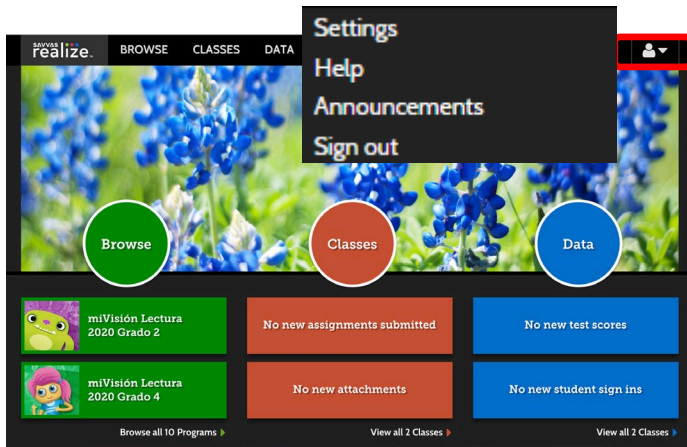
SAVVAS realize.
BROWSE
CLASSES
DATA

Settings
Help
Announcements
Sign out

Browse
Classes
Data

miVisión Lectura 2020 Grado 2
No new assignments submitted
No new test scores

miVisión Lectura 2020 Grado 4
No new attachments
No new student sign ins

Browse all 10 Programs
View all 2 Classes
View all 2 Classes